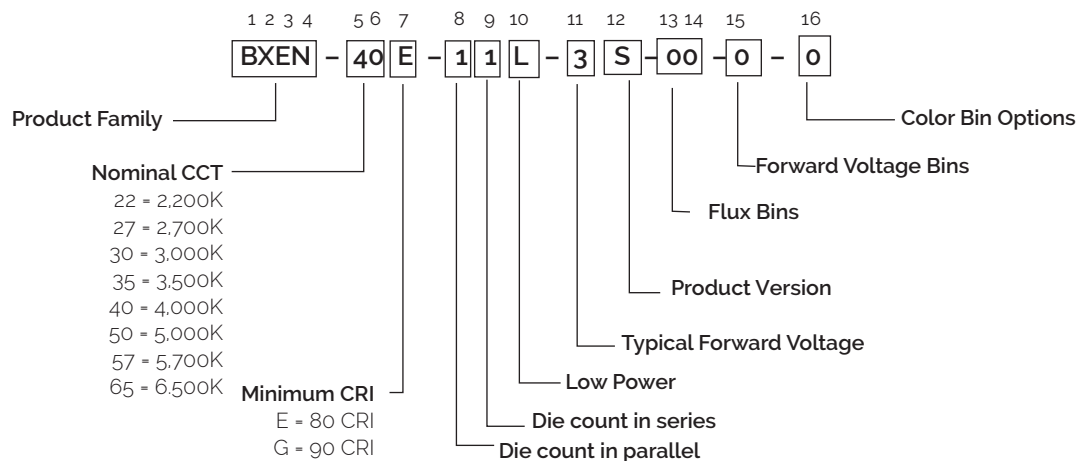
1 2 3 4 5 6 7 8 9 10 11 12 13 14 15 16

BXEN – 40 E – 1 1 L – 3 S – 00 – 0 – 0

Product Family

Nominal CCT
22 = 2,200K
27 = 2,700K
30 = 3,000K
35 = 3,500K
40 = 4,000K
50 = 5,000K
57 = 5,700K
65 = 6,500K

Minimum CRI
E = 80 CRI
G = 90 CRI

Die count in parallel

Die count in series

Low Power

Typical Forward Voltage

Product Version

Flux Bins

Forward Voltage Bins

Color Bin Options